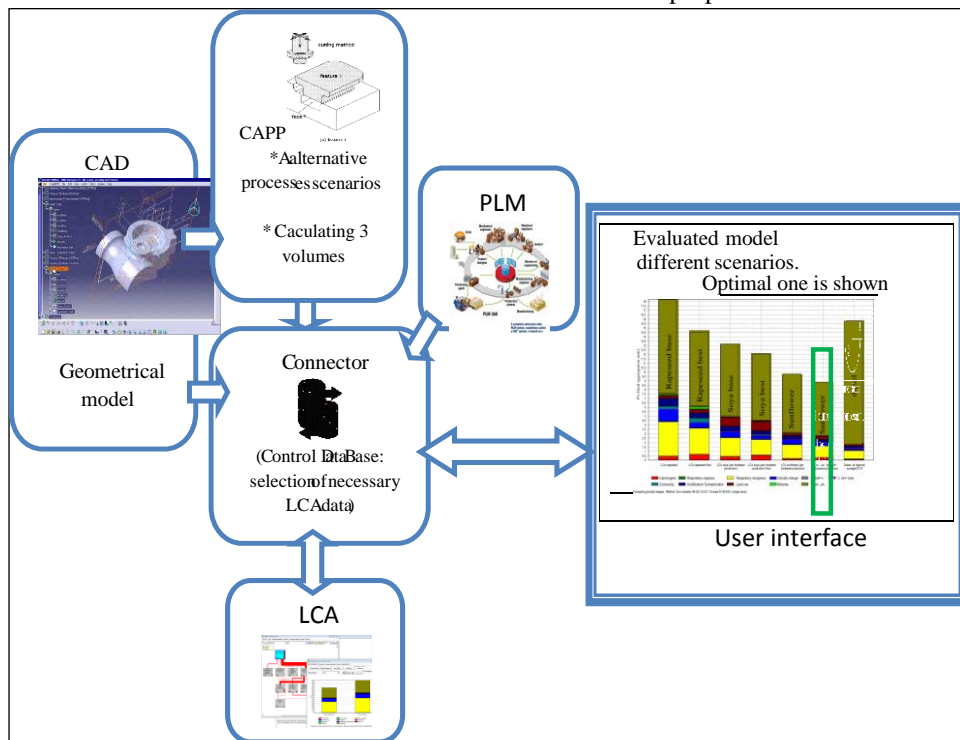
cutting method

feature

tool

CAPP
*Aalternative processes scenarios

* Caculating 3 volumes

CAD

Geometrical model

PLM

Connector

(Control DataBase: selection of necessary LCA data)

LCA

Evaluated model different scenarios.
Optimal one is shown

Rapeseed base

Rapeseed best

Soya base

Soya best

Sunflower

User interface